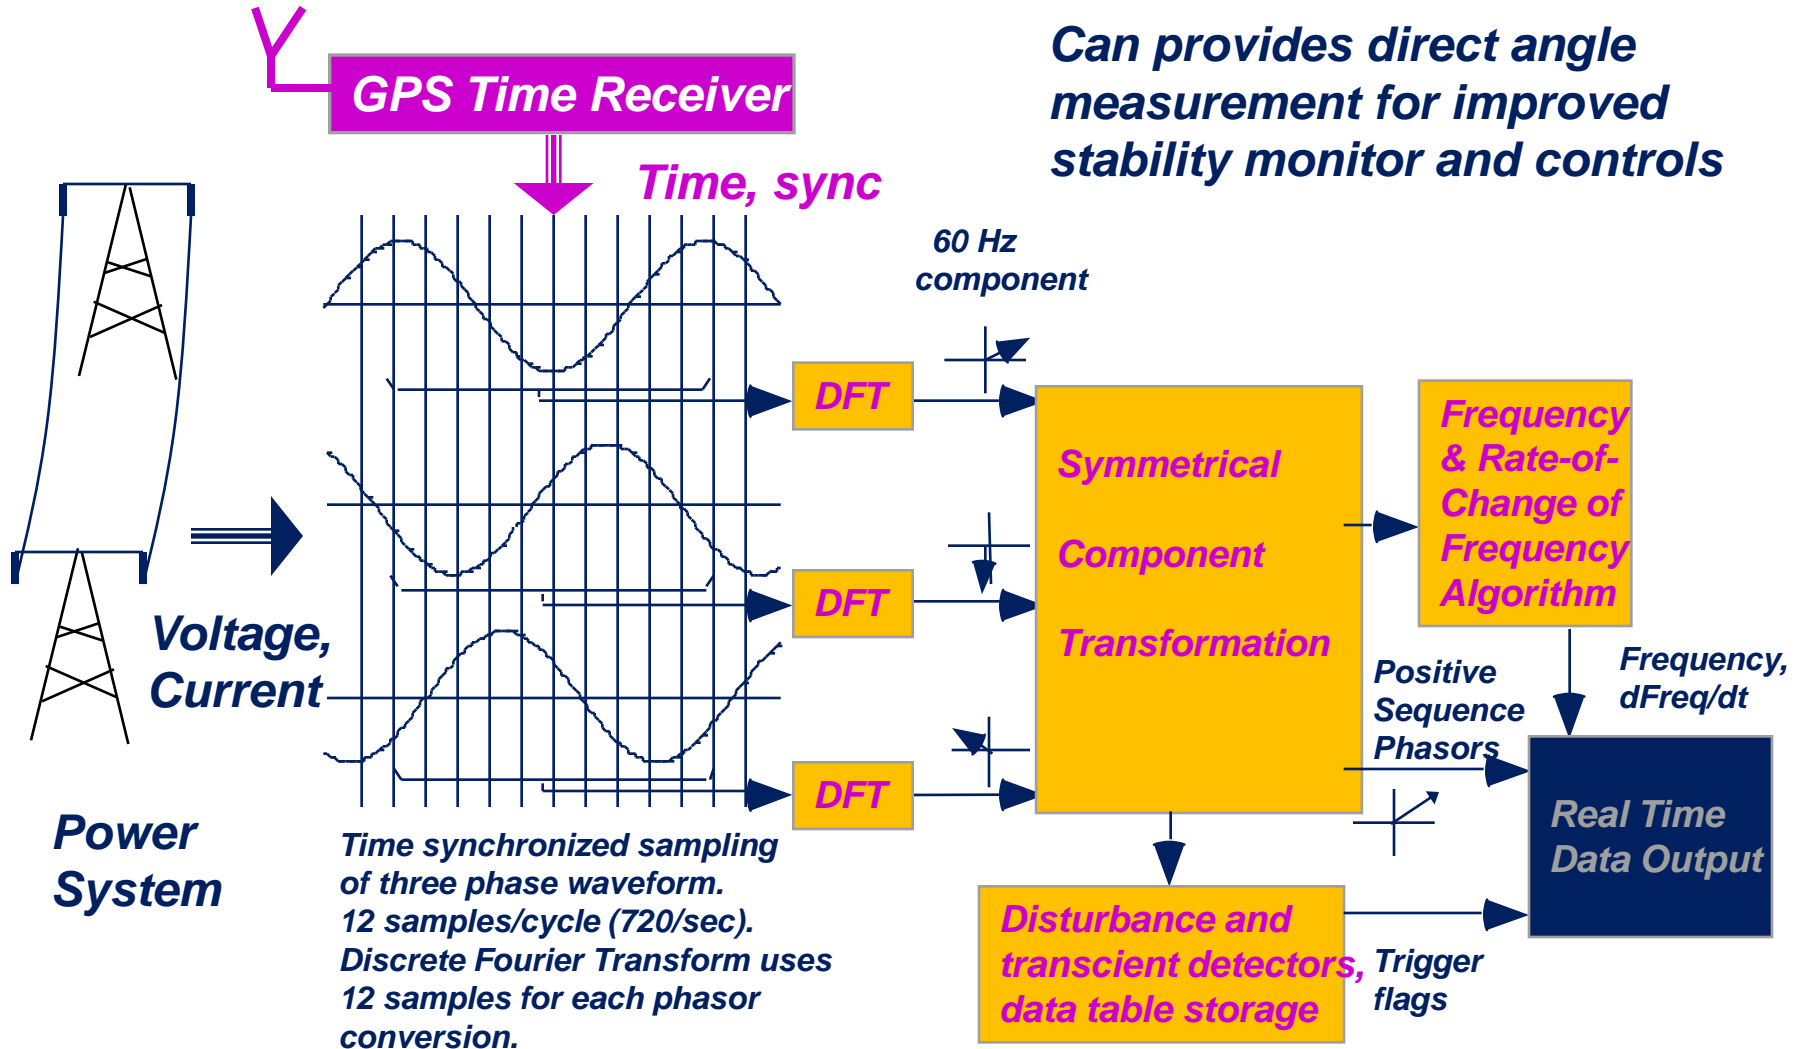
GPS Time Receiver

Can provides direct angle measurement for improved stability monitor and controls

Time, sync

60 Hz component

DFT

DFT

DFT

Symmetrical Component Transformation

Frequency & Rate-of-Change of Frequency Algorithm

Voltage, Current

Power System

Positive Sequence Phasors

Frequency, dFreq/dt

Real Time Data Output

Time synchronized sampling of three phase waveform. 12 samples/cycle (720/sec). Discrete Fourier Transform uses 12 samples for each phasor conversion.

Disturbance and transcient detectors, data table storage

Trigger flags